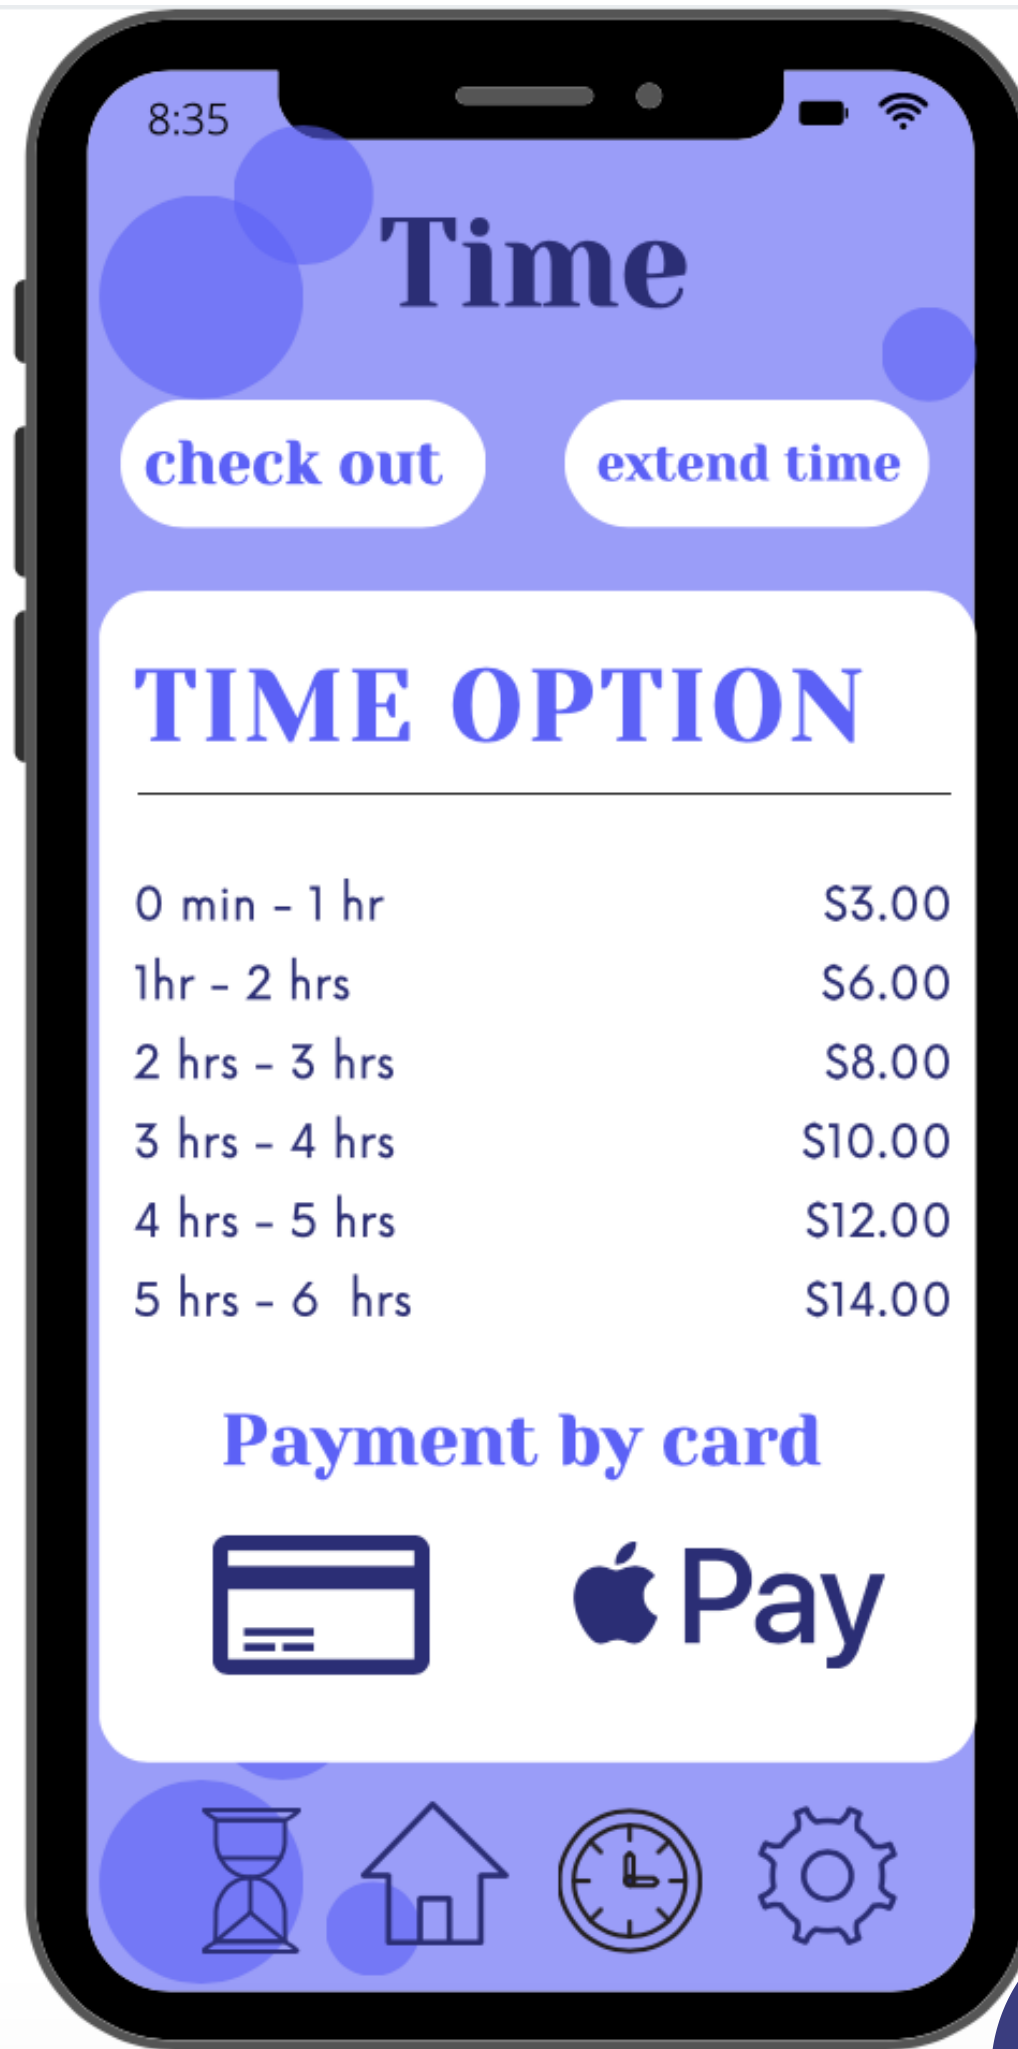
8:35

Time

check out

extend time

TIME OPTION

| | |
|---|---|
| 0 min - 1 hr | $3.00 |
| 1hr - 2 hrs | $6.00 |
| 2 hrs - 3 hrs | $8.00 |
| 3 hrs - 4 hrs | $10.00 |
| 4 hrs - 5 hrs | $12.00 |
| 5 hrs - 6 hrs | $14.00 |

Payment by card

Pay